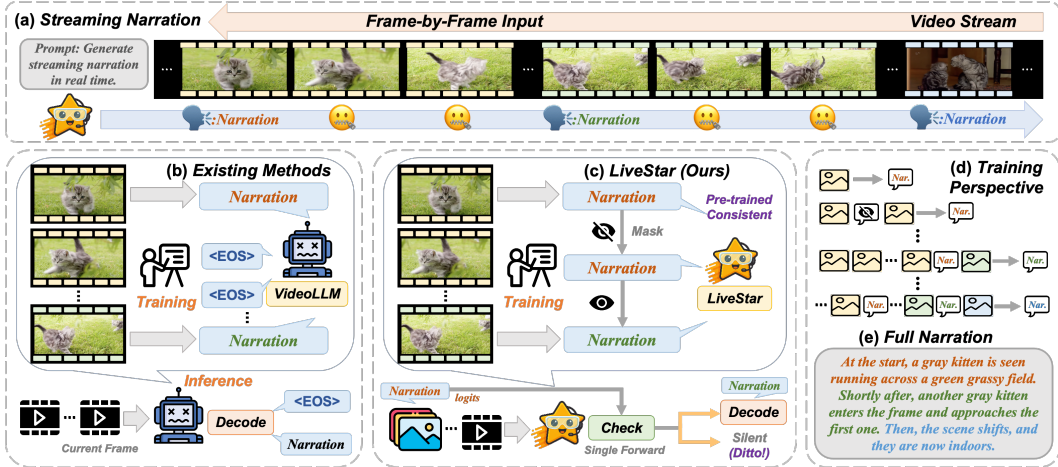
(a) Streaming Narration

Frame-by-Frame Input

Video Stream

Prompt: Generate streaming narration in real time.

...

...

...

:Narration

:Narration

:Narration

(b) Existing Methods

Narration

<EOS>

<EOS>

Training

VideoLLM

⋮

⋮

Narration

Inference

Current Frame

Decode

<EOS>

Narration

(c) LiveStar (Ours)

Narration

Pre-trained Consistent

Mask

Narration

Training

LiveStar

Narration

Narration

logits

Narration

Check

Decode

Single Forward

Silent (Ditto!)

(d) Training Perspective

Nar.

Nar.

⋮

Nar.

Nar.

⋮

Nar.

Nar.

Nar.

(e) Full Narration

At the start, a gray kitten is seen running across a green grassy field. Shortly after, another gray kitten enters the frame and approaches the first one. Then, the scene shifts, and they are now indoors.